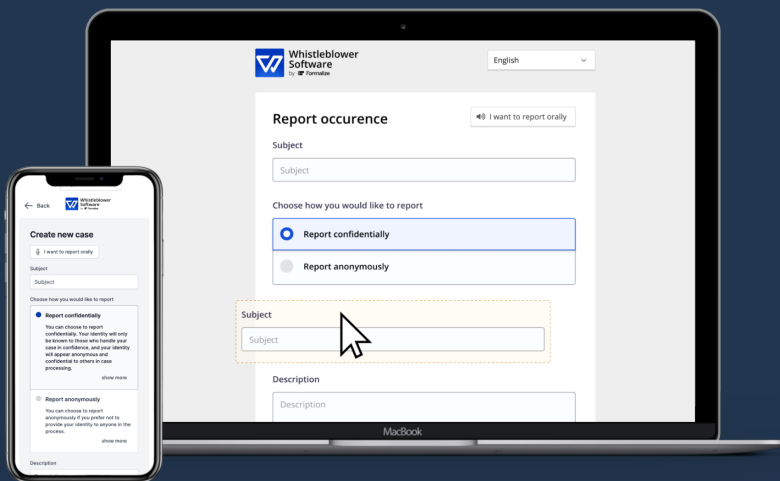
Whistleblower Software by Formalize

English

Report occurence

I want to report orally

Subject

Subject

Choose how you would like to report

Report confidentially

Report anonymously

Subject

Subject

Description

Description

MacBook

Back

Whistleblower Software

Create new case

I want to report orally

Subject

Subject

Choose how you would like to report

Report confidentially

You can choose to report confidentially. Your identity will only be known to those who handle your case in confidence, and your identity will appear anonymous and confidential to others in case processing.

show more

Report anonymously

You can choose to report anonymously if you prefer not to provide your identity to anyone in the process.

show more

Description